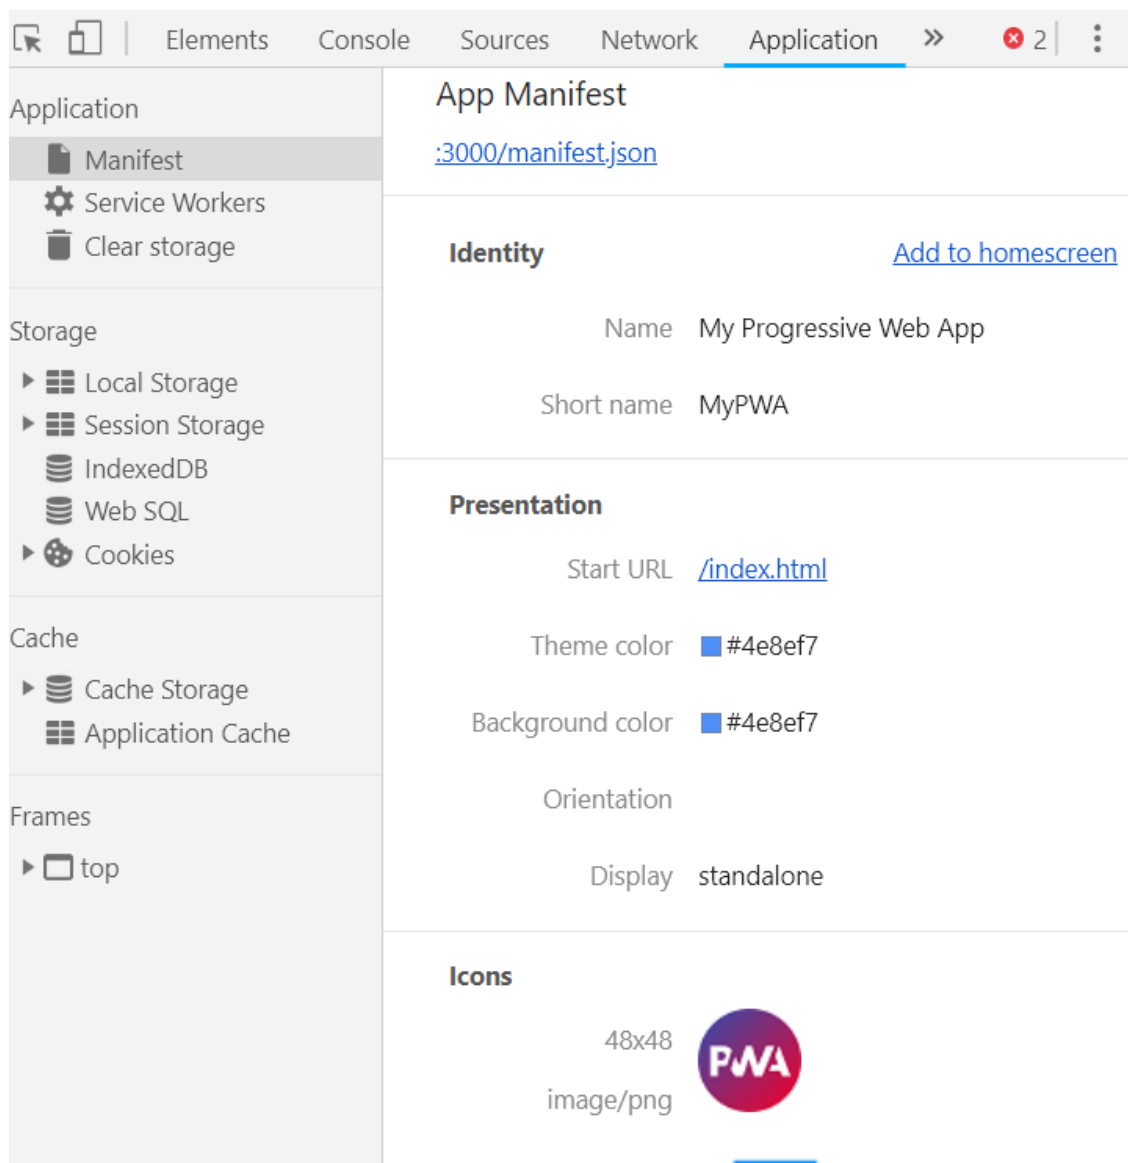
Elements Console Sources Network Application » 2

Application
Manifest
Service Workers
Clear storage

Storage
Local Storage
Session Storage
IndexedDB
Web SQL
Cookies

Cache
Cache Storage
Application Cache

Frames
top

App Manifest
:3000/manifest.json

Identity
Add to homescreen

| | |
|---|---|
| Name | My Progressive Web App |
| Short name | MyPWA |

Presentation

| | |
|---|---|
| Start URL | /index.html |
| Theme color | #4e8ef7 |
| Background color | #4e8ef7 |
| Orientation | |
| Display | standalone |

Icons
48x48
image/png
PWA